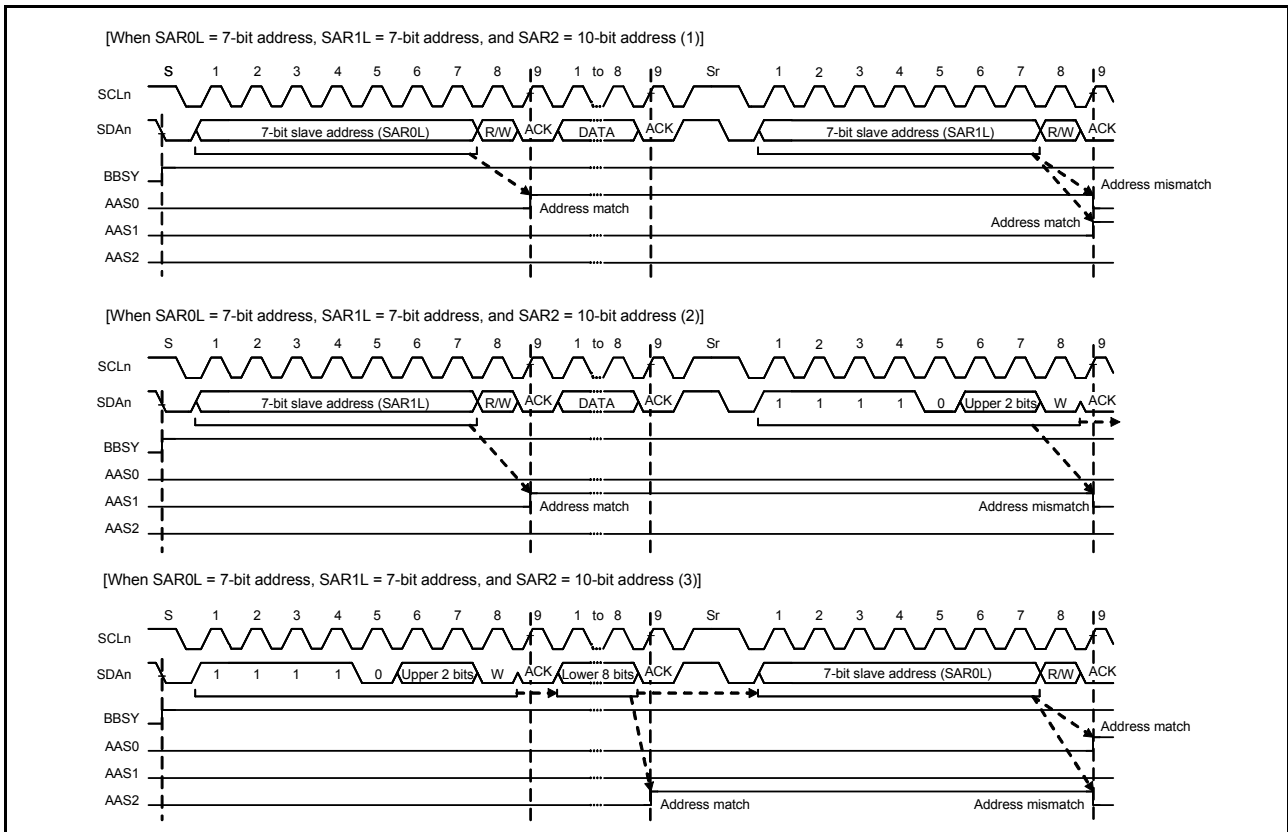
[When SAR0L = 7-bit address, SAR1L = 7-bit address, and SAR2 = 10-bit address (1)]

S 1 2 3 4 5 6 7 8 9 1 to 8 9 Sr 1 2 3 4 5 6 7 8 9

SCLn

SDAn 7-bit slave address (SAR0L) R/W ACK DATA ACK 7-bit slave address (SAR1L) R/W ACK

BBSY

AAS0

AAS1

AAS2

Address match

Address mismatch

Address match

[When SAR0L = 7-bit address, SAR1L = 7-bit address, and SAR2 = 10-bit address (2)]

S 1 2 3 4 5 6 7 8 9 1 to 8 9 Sr 1 2 3 4 5 6 7 8 9

SCLn

SDAn 7-bit slave address (SAR1L) R/W ACK DATA ACK 1 1 1 1 0 Upper 2 bits W ACK

BBSY

AAS0

AAS1

AAS2

Address match

Address mismatch

[When SAR0L = 7-bit address, SAR1L = 7-bit address, and SAR2 = 10-bit address (3)]

S 1 2 3 4 5 6 7 8 9 1 to 8 9 Sr 1 2 3 4 5 6 7 8 9

SCLn

SDAn 1 1 1 1 0 Upper 2 bits W ACK Lower 8 bits ACK 7-bit slave address (SAR0L) R/W ACK

BBSY

AAS0

AAS1

AAS2

Address match

Address match

Address mismatch